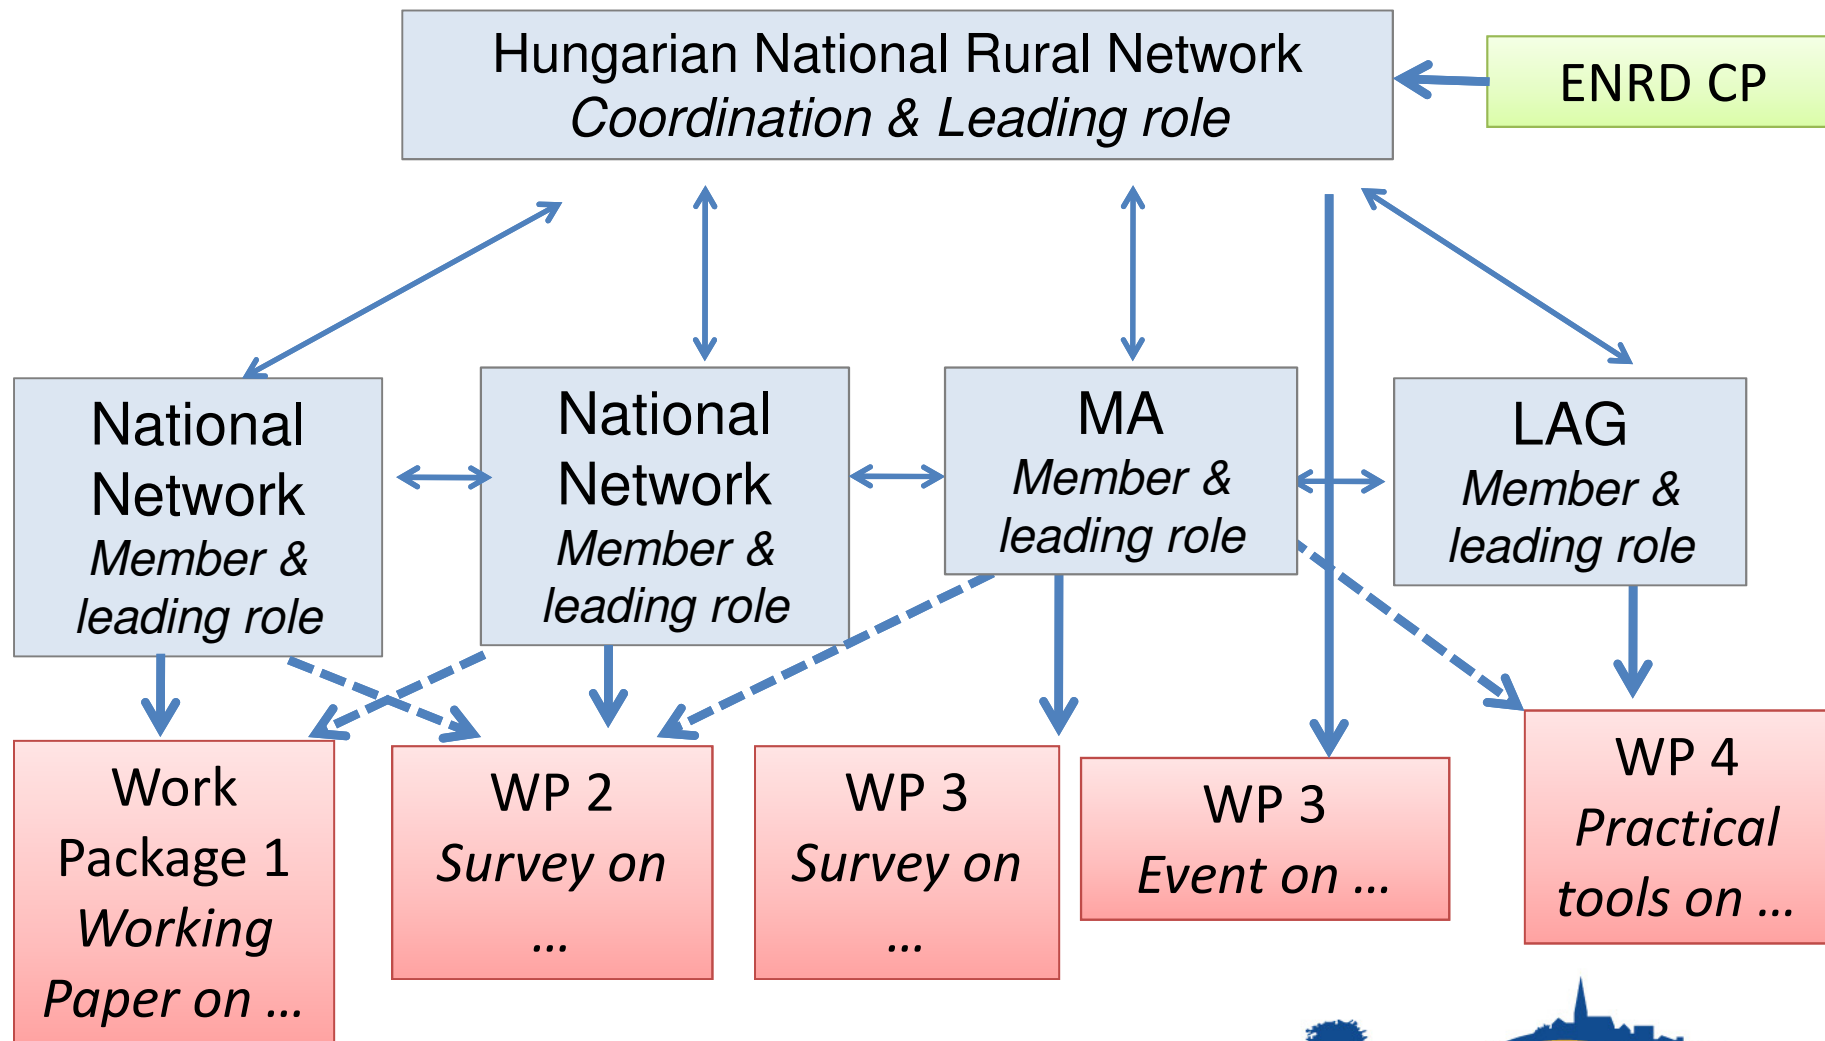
Hungarian National Rural Network
*Coordination & Leading role*

ENRD CP

National Network
*Member & leading role*

National Network
*Member & leading role*

MA
*Member & leading role*

LAG
*Member & leading role*

Work Package 1
*Working Paper on …*

WP 2
*Survey on …*

WP 3
*Survey on …*

WP 3
*Event on …*

WP 4
*Practical tools on …*